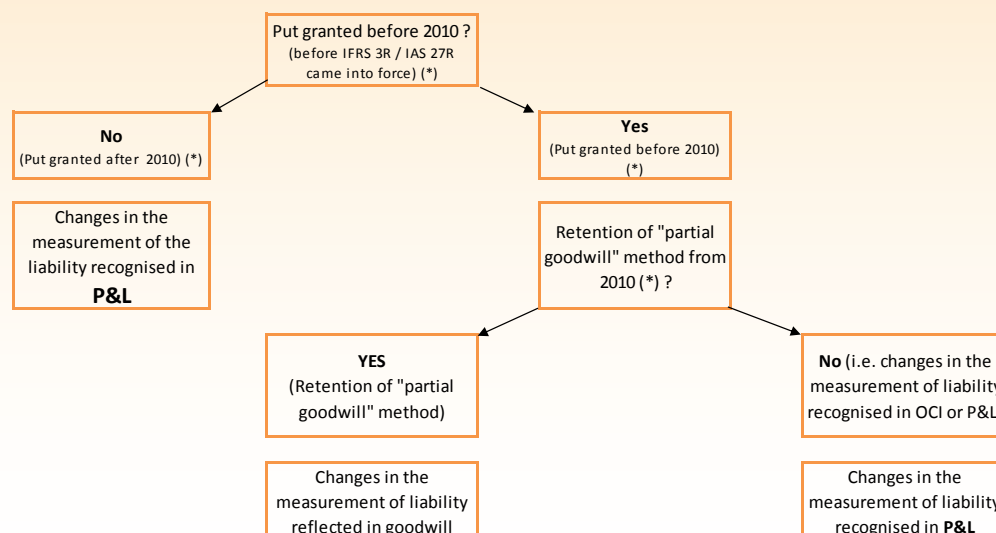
Put granted before 2010 ?
(before IFRS 3R / IAS 27R came into force) (*)

No
(Put granted after 2010) (*)

Changes in the measurement of the liability recognised in
P&L

Yes
(Put granted before 2010) (*)

Retention of "partial goodwill" method from 2010 (*) ?

YES
(Retention of "partial goodwill" method)

Changes in the measurement of liability reflected in goodwill

No (i.e. changes in the measurement of liability recognised in OCI or P&L

Changes in the measurement of liability recognised in P&L